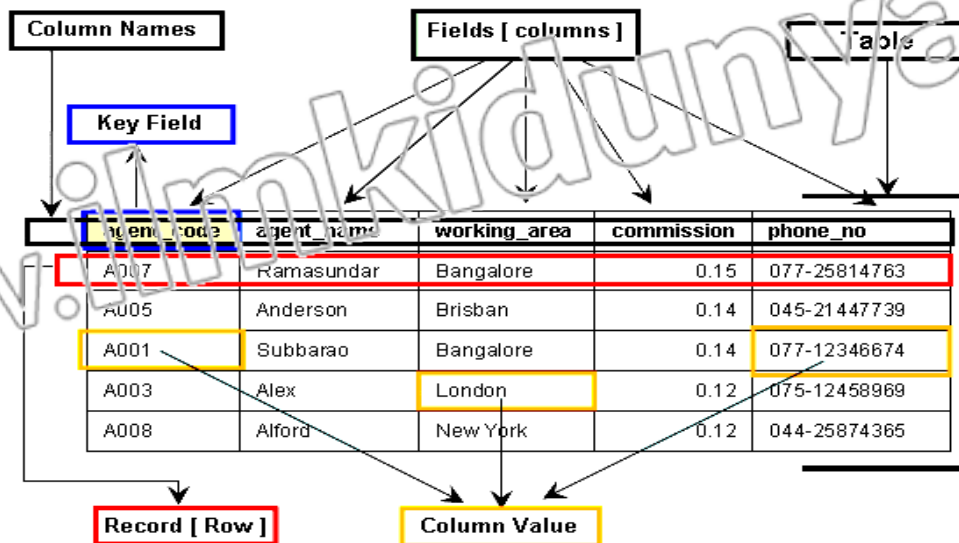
Column Names

Fields [ columns ]

Table

Key Field

| agent_code | agent_name | working_area | commission | phone_no |
|---|---|---|---|---|
| A007 | Ramasundar | Bangalore | 0.15 | 077-25814763 |
| A005 | Anderson | Brisban | 0.14 | 045-21447739 |
| A001 | Subbarao | Bangalore | 0.14 | 077-12346674 |
| A003 | Alex | London | 0.12 | 075-12458969 |
| A008 | Alford | New York | 0.12 | 044-25874365 |

Record [ Row ]

Column Value

www.ilmkidunya